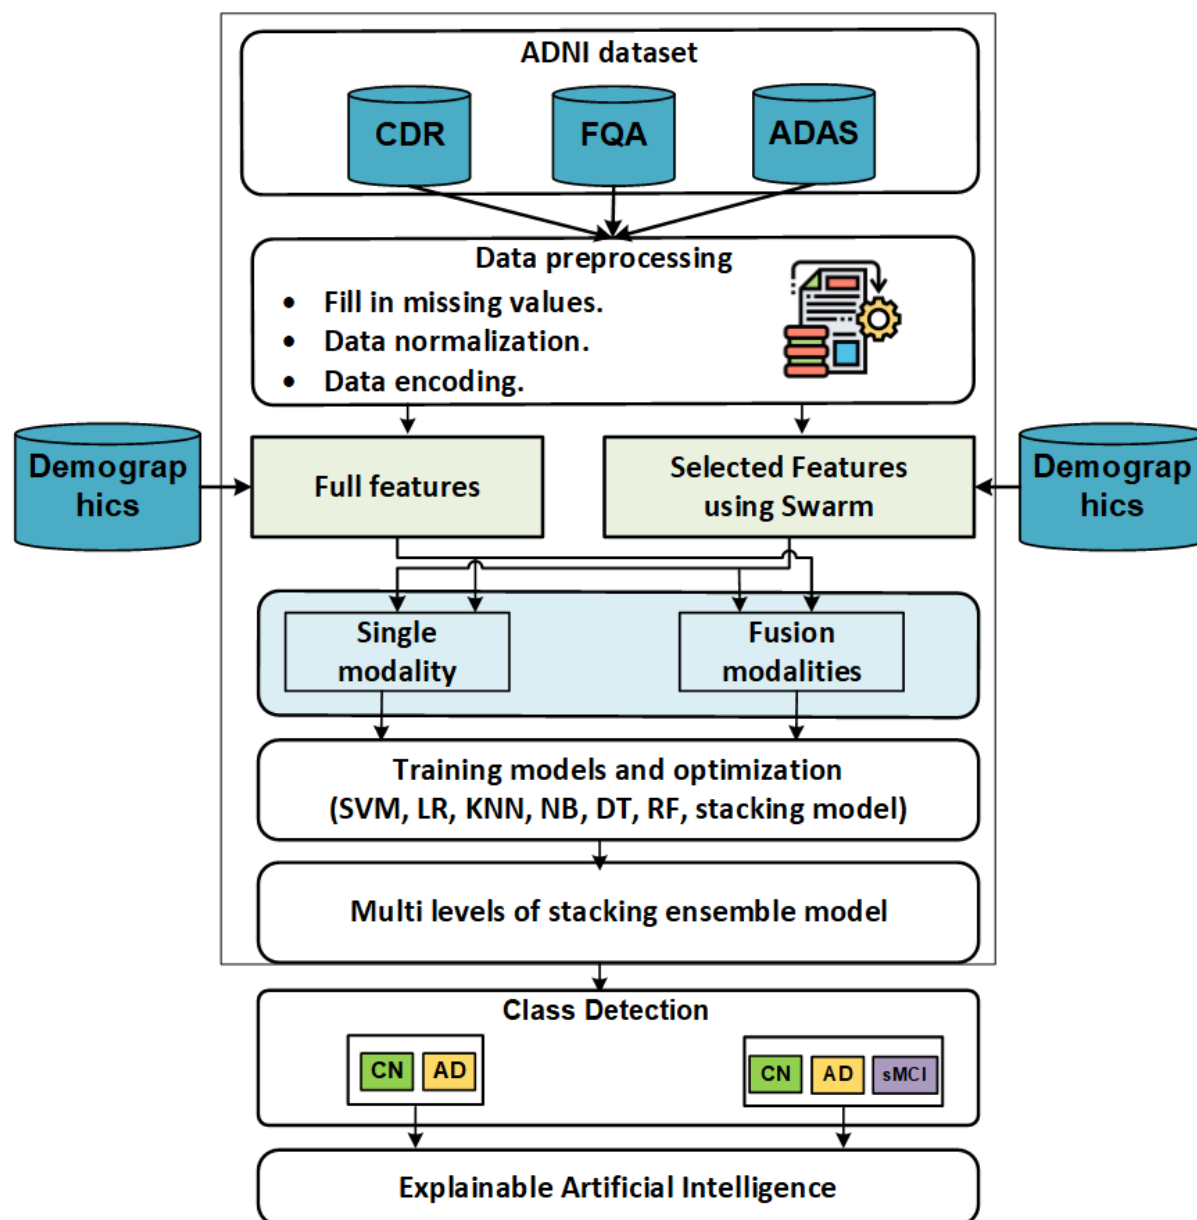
ADNI dataset

CDR

FQA

ADAS

Data preprocessing

- Fill in missing values.
- Data normalization.
- Data encoding.

Demograp hics

Full features

Selected Features using Swarm

Demograp hics

Single modality

Fusion modalities

Training models and optimization (SVM, LR, KNN, NB, DT, RF, stacking model)

Multi levels of stacking ensemble model

Class Detection

CN AD

CN AD sMCI

Explainable Artificial Intelligence